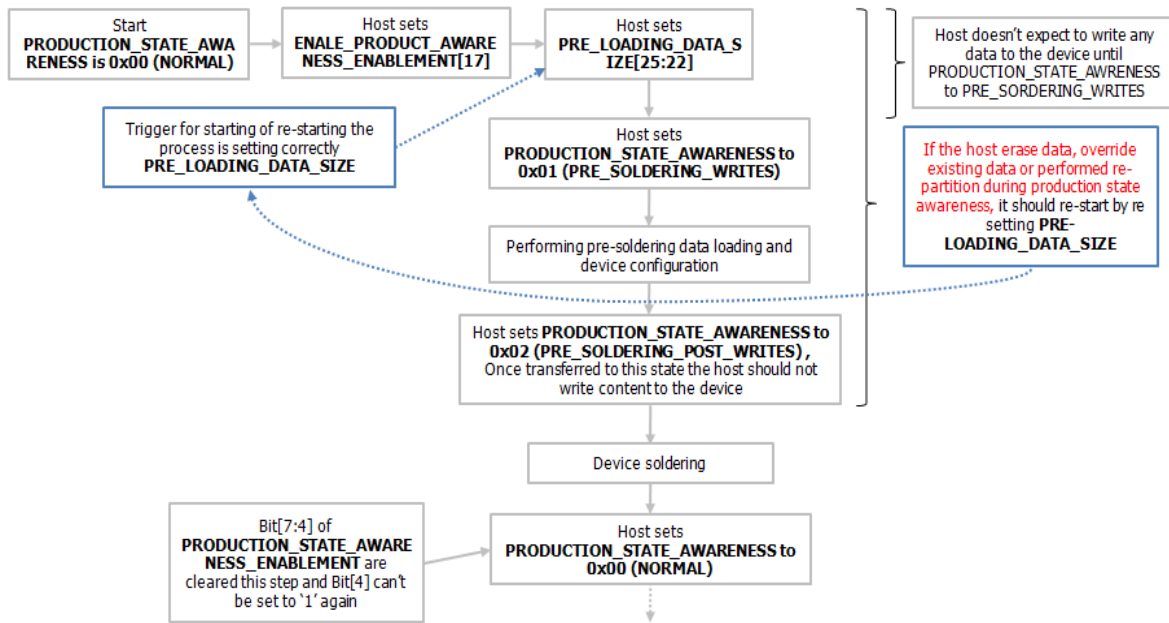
Start
**PRODUCTION_STATE_AWARENESS is 0x00 (NORMAL)**

Host sets
**ENALE_PRODUCT_AWARENESS_ENABLEMENT[17]**

Host sets
**PRE_LOADING_DATA_SIZE[25:22]**

Host doesn't expect to write any data to the device until PRODUCTION_STATE_AWRENESS to PRE_SORDERING_WRITES

Trigger for starting of re-starting the process is setting correctly
**PRE_LOADING_DATA_SIZE**

Host sets
**PRODUCTION_STATE_AWARENESS to 0x01 (PRE_SOLDERING_WRITES)**

If the host erase data, override existing data or performed re-partition during production state awareness, it should re-start by re setting **PRE-LOADING_DATA_SIZE**

Performing pre-soldering data loading and device configuration

Host sets **PRODUCTION_STATE_AWARENESS to 0x02 (PRE_SOLDERING_POST_WRITES) ,**
Once transferred to this state the host should not write content to the device

Device soldering

Bit[7:4] of **PRODUCTION_STATE_AWARENESS_ENABLEMENT** are cleared this step and Bit[4] can't be set to `1' again

Host sets
**PRODUCTION_STATE_AWARENESS to 0x00 (NORMAL)**